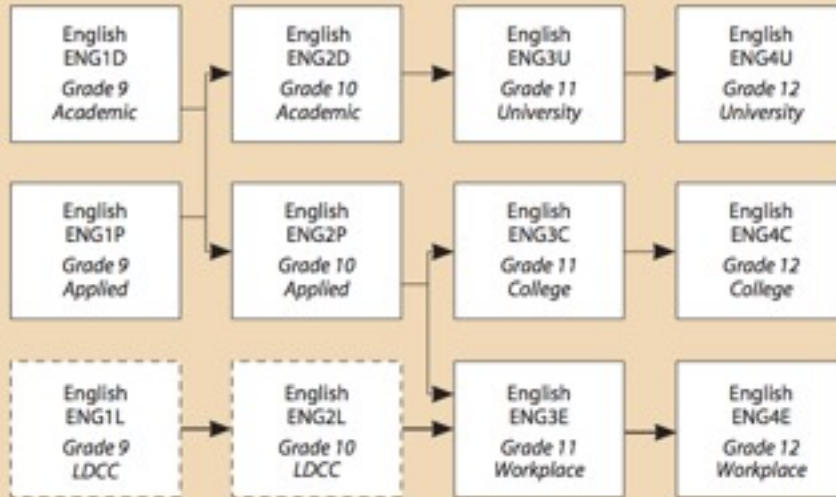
English
ENG1D
Grade 9
Academic

English
ENG2D
Grade 10
Academic

English
ENG3U
Grade 11
University

English
ENG4U
Grade 12
University

English
ENG1P
Grade 9
Applied

English
ENG2P
Grade 10
Applied

English
ENG3C
Grade 11
College

English
ENG4C
Grade 12
College

English
ENG1L
Grade 9
LDCC

English
ENG2L
Grade 10
LDCC

English
ENG3E
Grade 11
Workplace

English
ENG4E
Grade 12
Workplace